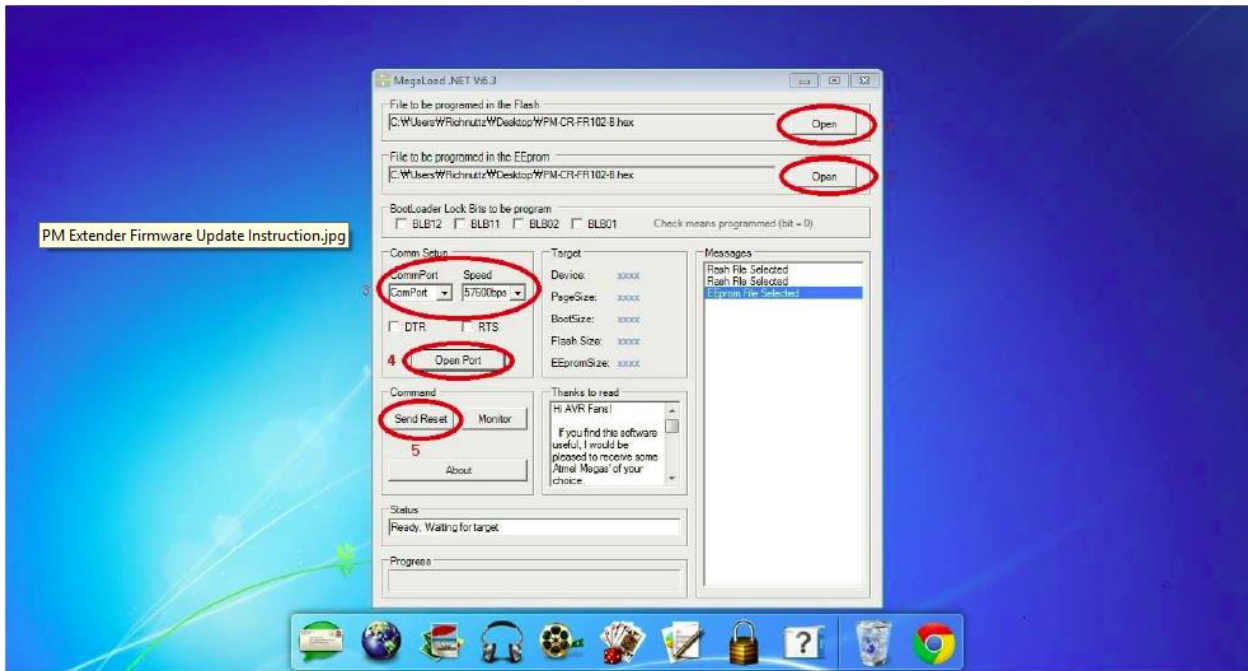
MegaLoad .NET V6.3

File to be programed in the Flash
C:\Users\Richnuttz\Desktop\PM-CR-FR102-B.hex
Open

File to be programed in the EEprom
C:\Users\Richnuttz\Desktop\PM-CR-FR102-B.hex
Open

BootLoader Lock Bits to be program
BLB12 BLB11 BLB02 BLB01 Check means programmed (bit = 0)

PM Extender Firmware Update Instruction.jpg

Comm Setup
CommPort Speed
3
ComPort 57600bps
DTR RTS
4
Open Port

Target
Device: xxxx
PageSize: xxxx
BootSize: xxxx
Flash Size: xxxx
EEpromSize: xxxx

Messages
Flash File Selected
Flash File Selected
EEprom File Selected

Command
Send Reset Monitor
5
About

Thanks to read
Hi AVR Fans!
If you find this software useful, I would be pleased to receive some Atmel Megas' of your choice.

Status
Ready. Waiting for target

Progress